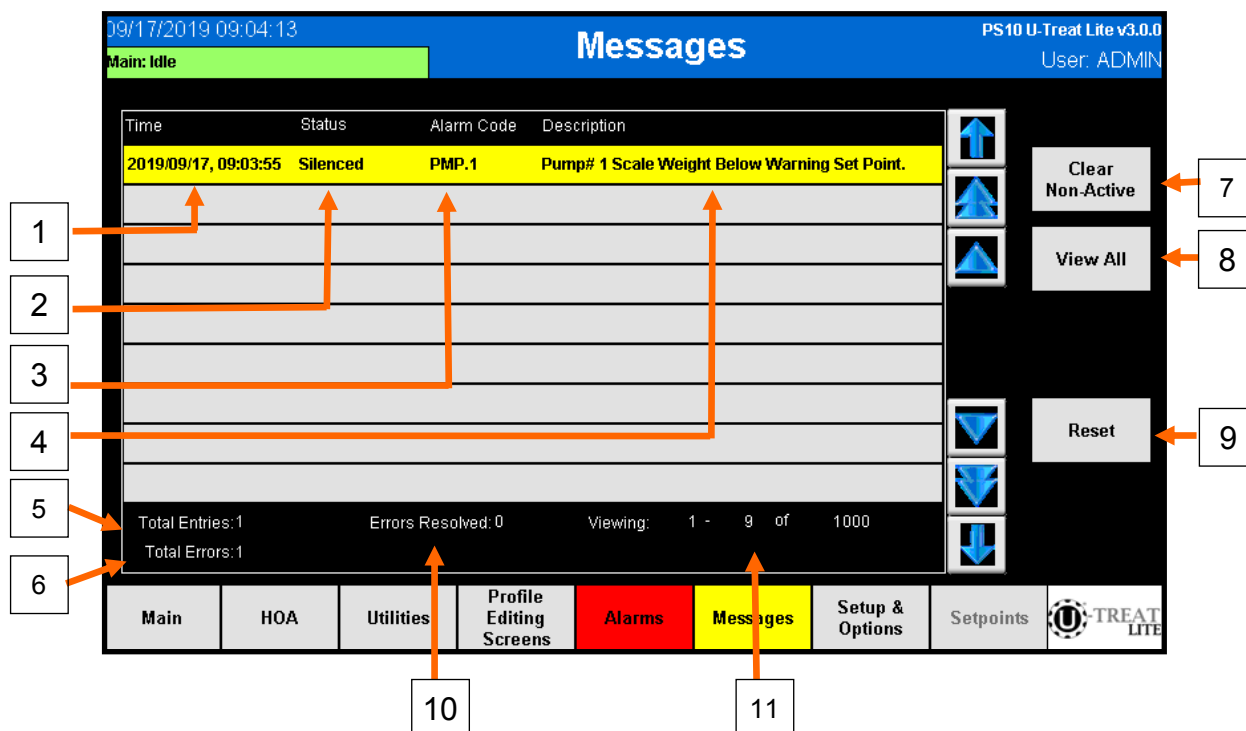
09/17/2019 09:04:13
Main: Idle
Messages
PS10 U-Treat Lite v3.0.0
User: ADMIN

| Time | Status | Alarm Code | Description |
|---|---|---|---|
| 2019/09/17, 09:03:55 | Silenced | PMP.1 | Pump# 1 Scale Weight Below Warning Set Point. |

Clear Non-Active
View All
Reset

Total Entries: 1
Total Errors: 1
Errors Resolved: 0
Viewing: 1 - 9 of 1000

Main
HOA
Utilities
Profile Editing Screens
Alarms
Messages
Setup & Options
Setpoints
U-TREAT LITE

1
2
3
4
5
6
7
8
9
10
11